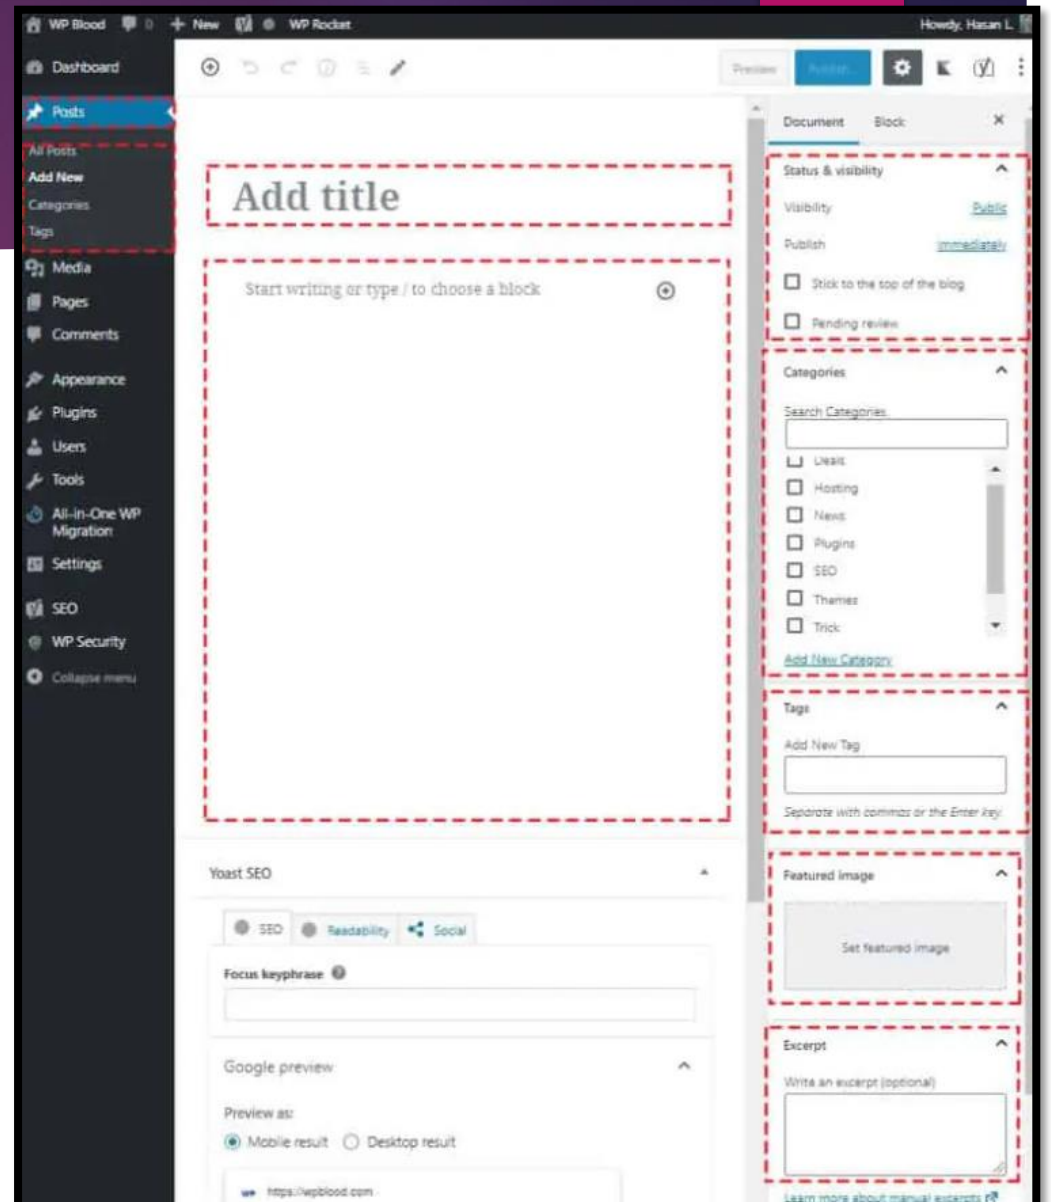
WP Blood 0 + New WP Rocket Howdy, Hasan L

Dashboard
Posts
All Posts
Add New
Categories
Tags
Media
Pages
Comments
Appearance
Plugins
Users
Tools
All-in-One WP Migration
Settings
SEO
WP Security
Collapse menu

Preview Publish

Add title

Start writing or type / to choose a block

Yoast SEO

SEO Readability Social

Focus keyphrase

Google preview

Preview as:
Mobile result Desktop result

https://wpblood.com

Document Block ×

Status & visibility
Visibility Public
Publish Immediately
Stick to the top of the blog
Pending review

Categories
Search Categories
Deals
Hosting
News
Plugins
SEO
Themes
Trick
Add New Category

Tags
Add New Tag
Separate with commas or the Enter key.

Featured image
Set featured image

Excerpt
Write an excerpt (optional)
Learn more about manual excerpts